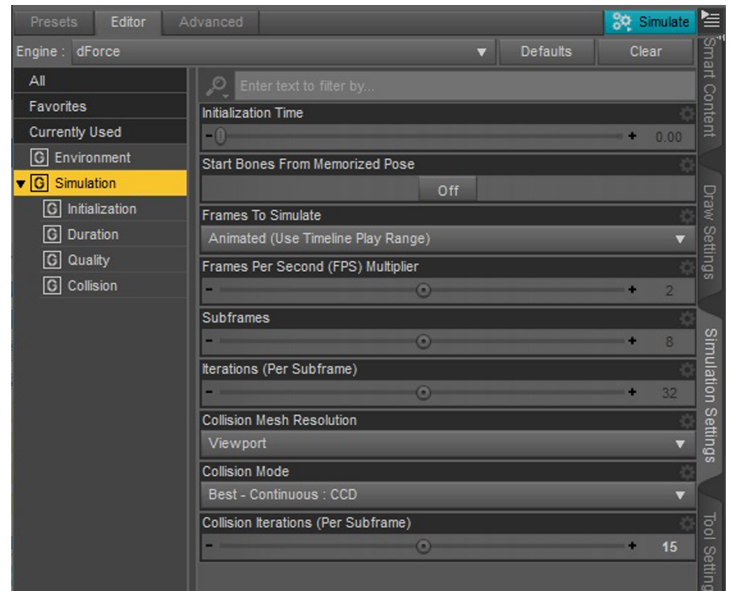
Presets Editor Advanced Simulate

Engine : dForce Defaults Clear

All
Favorites
Currently Used
G Environment
G Simulation
G Initialization
G Duration
G Quality
G Collision

Enter text to filter by...

Initialization Time
- + 0.00

Start Bones From Memorized Pose
Off

Frames To Simulate
Animated (Use Timeline Play Range)

Frames Per Second (FPS) Multiplier
- + 2

Subframes
- + 8

Iterations (Per Subframe)
- + 32

Collision Mesh Resolution
Viewport

Collision Mode
Best - Continuous : CCD

Collision Iterations (Per Subframe)
- + 15

Smart Content
Draw Settings
Simulation Settings
Tool Settings